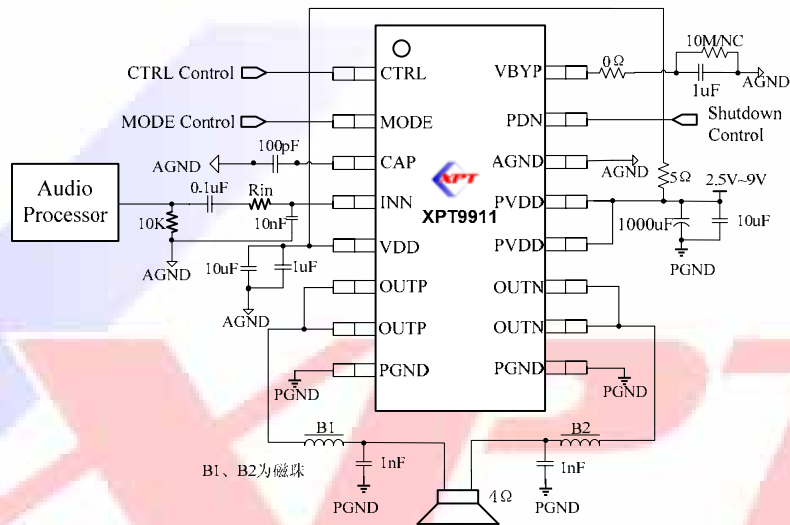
CTRL Control
MODE Control
AGND
100pF
Audio Processor
0.1uF
Rin
10K
10nF
AGND
10uF
1uF
AGND
CTRL
MODE
CAP
INN
VDD
OUTP
OUTP
PGND
XPT
XPT9911
VBYP
PDN
AGND
PVDD
PVDD
OUTN
OUTN
PGND
0Ω
10M/NC
1uF
AGND
Shutdown Control
AGND
5Ω
2.5V~9V
1000uF
10uF
PGND
PGND
PGND
B1
B2
1nF
1nF
B1、B2为磁珠
PGND
PGND
4Ω